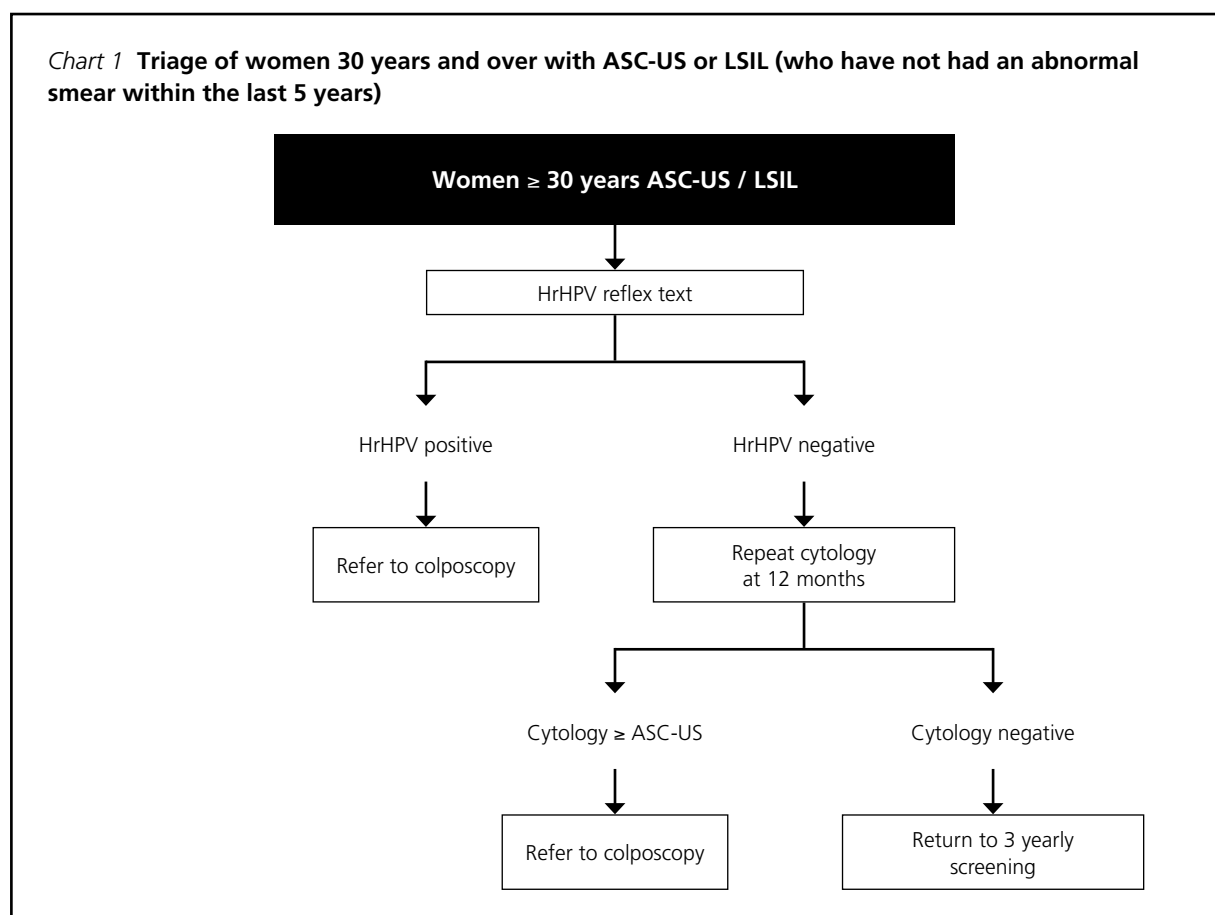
*Chart 1* **Triage of women 30 years and over with ASC-US or LSIL (who have not had an abnormal smear within the last 5 years)**

**Women ≥ 30 years ASC-US / LSIL**

HrHPV reflex text

HrHPV positive

Refer to colposcopy

HrHPV negative

Repeat cytology at 12 months

Cytology ≥ ASC-US

Refer to colposcopy

Cytology negative

Return to 3 yearly screening